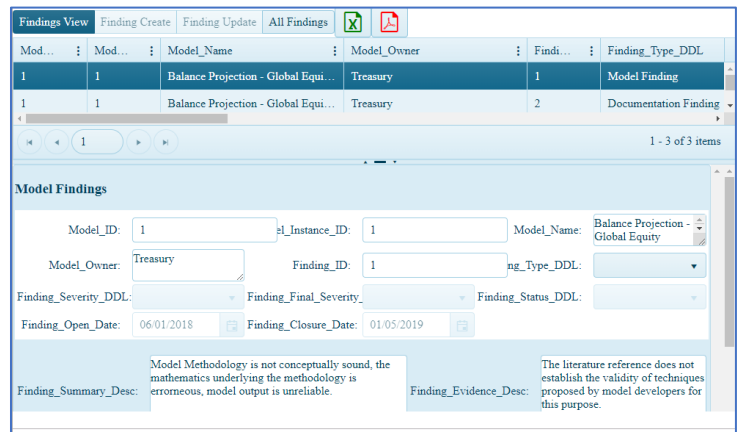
Findings View | Finding Create | Finding Update | All Findings

| Mod... | Mod... | Model_Name | Model_Owner | Findi... | Finding_Type_DDL |
|---|---|---|---|---|---|
| 1 | 1 | Balance Projection - Global Equi... | Treasury | 1 | Model Finding |
| 1 | 1 | Balance Projection - Global Equi... | Treasury | 2 | Documentation Finding |

1

1 - 3 of 3 items

Model Findings

Model_ID: 1
l_Instance_ID: 1
Model_Name: Balance Projection - Global Equity
Model_Owner: Treasury
Finding_ID: 1
ng_Type_DDL:
Finding_Severity_DDL:
Finding_Final_Severity_
Finding_Status_DDL:
Finding_Open_Date: 06/01/2018
Finding_Closure_Date: 01/05/2019

Finding_Summary_Desc: Model Methodology is not conceptually sound, the mathematics underlying the methodology is erroneous, model output is unreliable.

Finding_Evidence_Desc: The literature reference does not establish the validity of techniques proposed by model developers for this purpose.